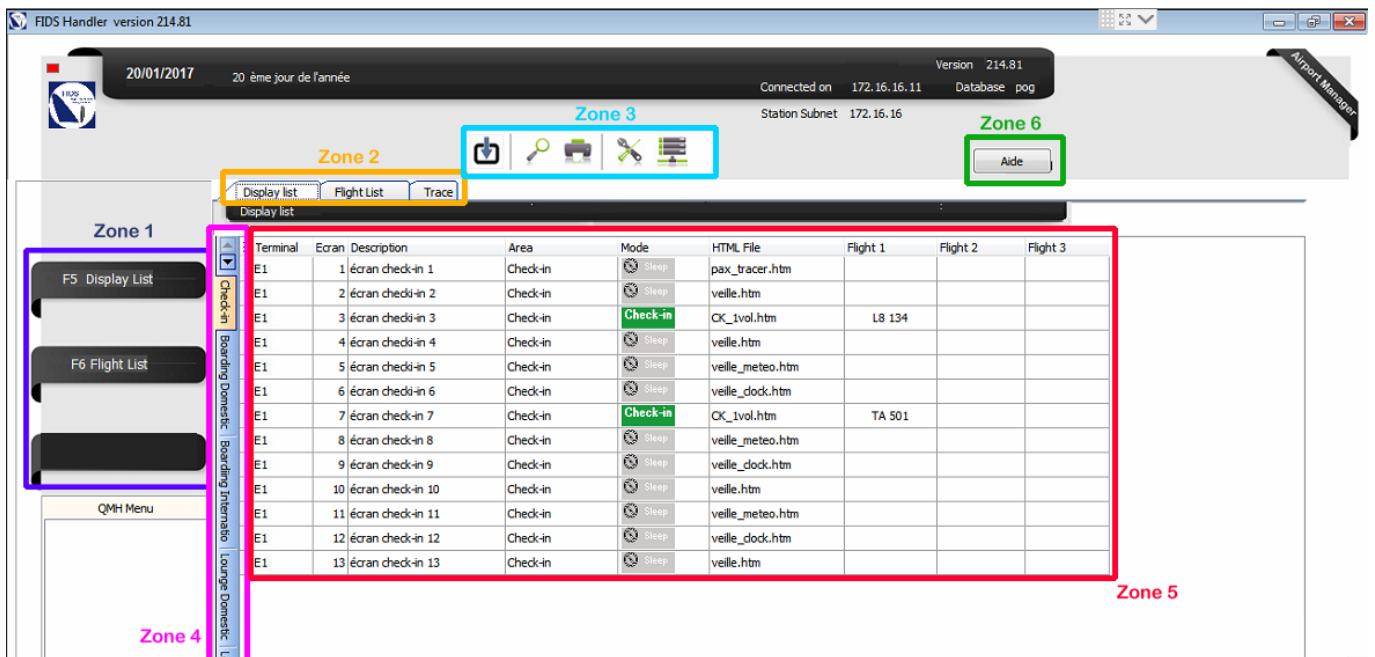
FIDS Handler version 214.81

20/01/2017 20 ème jour de l'année

Version 214.81
Connected on 172.16.16.11 Database pog
Station Subnet 172.16.16

Airport Manager

Zone 3

Zone 6

Aide

Zone 2

Display list | Flight List | Trace

Display list

Zone 1

F5 Display List

F6 Flight List

QMH Menu

Check-in | Boarding Domestic | Boarding Internatio | Lounge Domestic

Zone 4

| Terminal | Ecran | Description | Area | Mode | HTML File | Flight 1 | Flight 2 | Flight 3 |
|---|---|---|---|---|---|---|---|---|
| E1 | 1 | écran check-in 1 | Check-in | Sleep | pax_tracer.htm | | | |
| E1 | 2 | écran checki-in 2 | Check-in | Sleep | veille.htm | | | |
| E1 | 3 | écran checki-in 3 | Check-in | Check-in | CK_1vol.htm | L8 134 | | |
| E1 | 4 | écran checki-in 4 | Check-in | Sleep | veille.htm | | | |
| E1 | 5 | écran checki-in 5 | Check-in | Sleep | veille_meteo.htm | | | |
| E1 | 6 | écran checki-in 6 | Check-in | Sleep | veille_clock.htm | | | |
| E1 | 7 | écran check-in 7 | Check-in | Check-in | CK_1vol.htm | TA 501 | | |
| E1 | 8 | écran check-in 8 | Check-in | Sleep | veille_meteo.htm | | | |
| E1 | 9 | écran check-in 9 | Check-in | Sleep | veille_clock.htm | | | |
| E1 | 10 | écran check-in 10 | Check-in | Sleep | veille.htm | | | |
| E1 | 11 | écran check-in 11 | Check-in | Sleep | veille_meteo.htm | | | |
| E1 | 12 | écran check-in 12 | Check-in | Sleep | veille_clock.htm | | | |
| E1 | 13 | écran check-in 13 | Check-in | Sleep | veille.htm | | | |

Zone 5